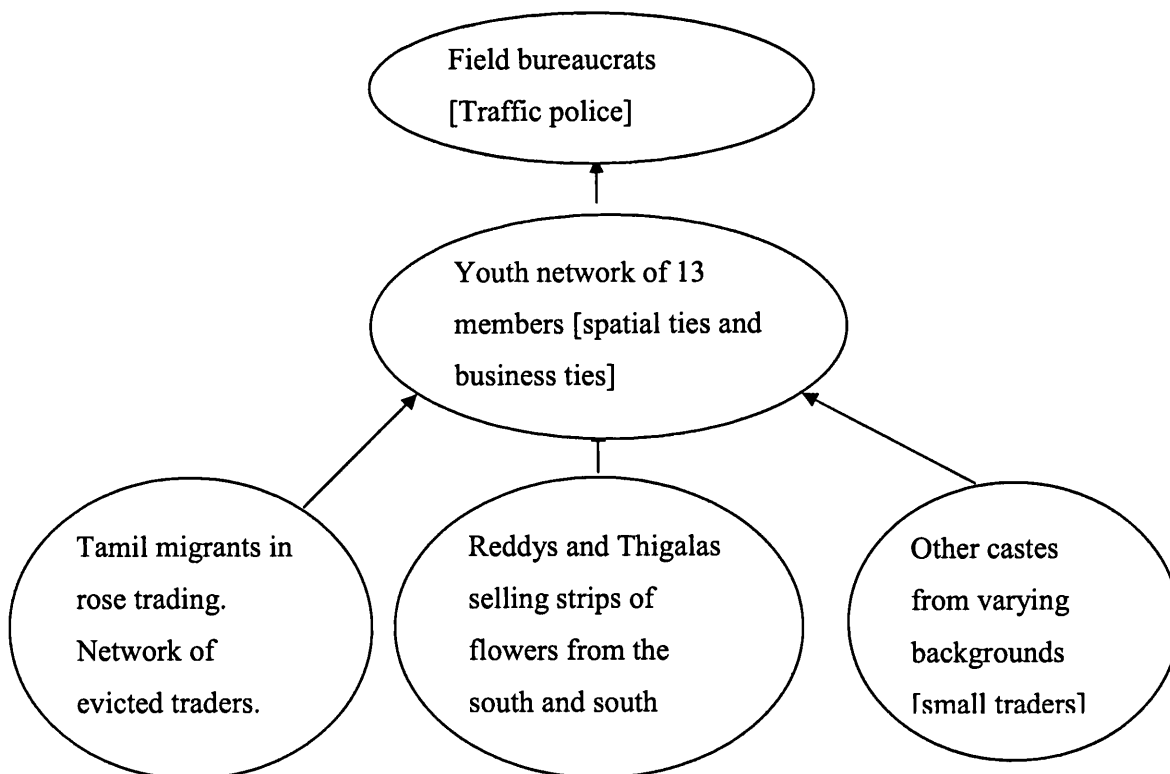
Field bureaucrats
[Traffic police]

Youth network of 13 members [spatial ties and business ties]

Tamil migrants in rose trading. Network of evicted traders.

Reddys and Thigalas selling strips of flowers from the south and south

Other castes from varying backgrounds [small traders]